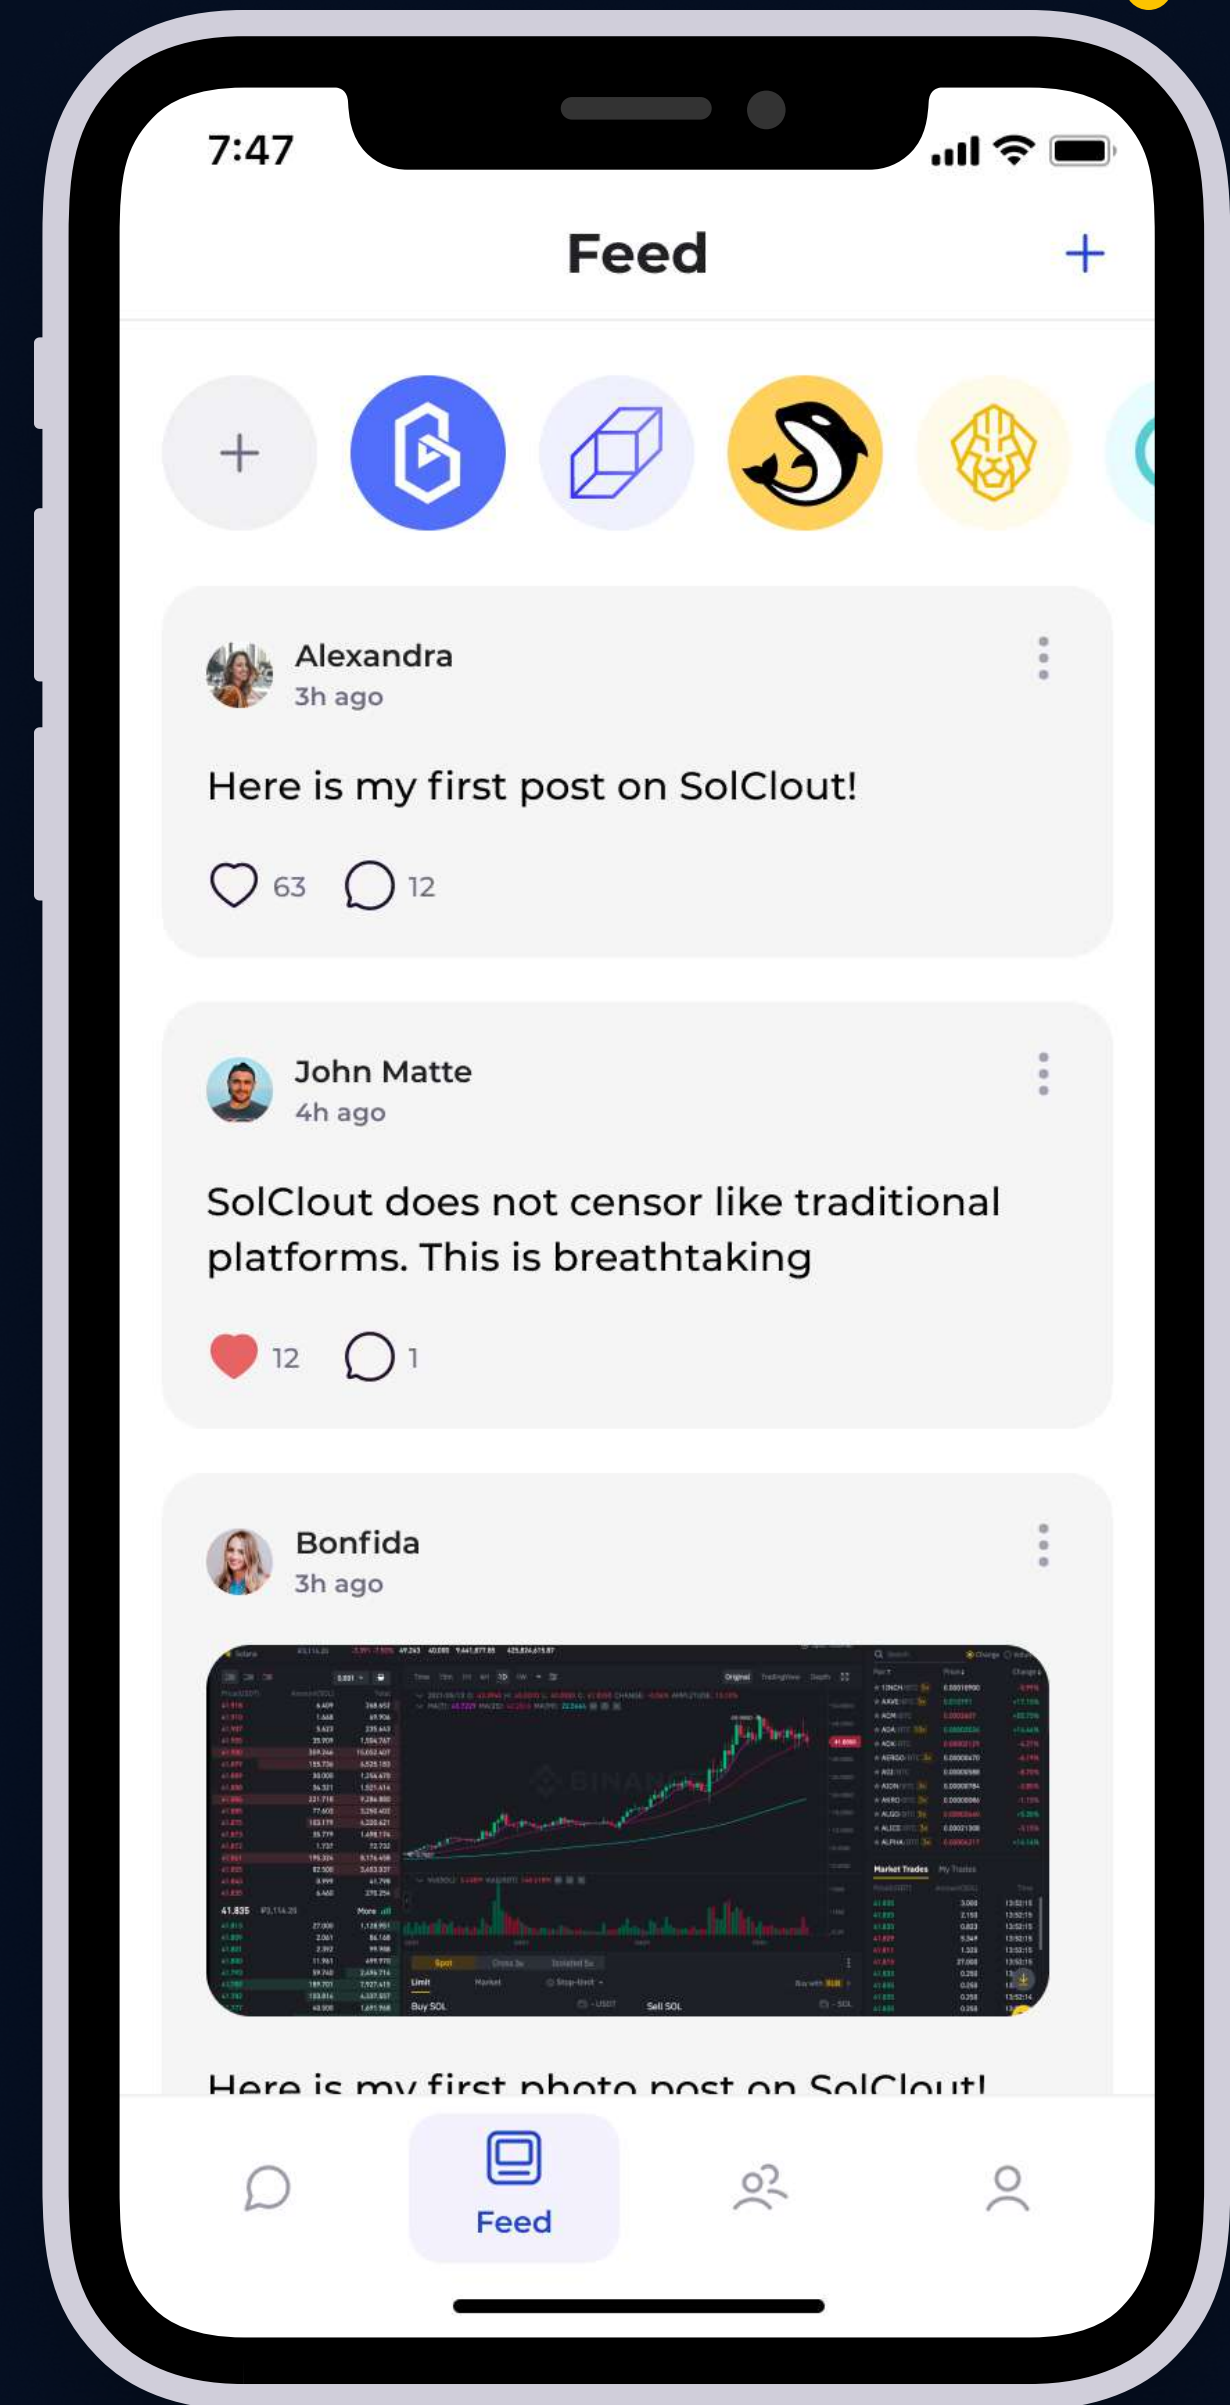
7:47

Feed

+

Alexandra
3h ago

Here is my first post on SolClout!

63 12

John Matte
4h ago

SolClout does not censor like traditional platforms. This is breathtaking

12 1

Bonfida
3h ago

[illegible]

Here is my first photo post on SolClout!

Feed